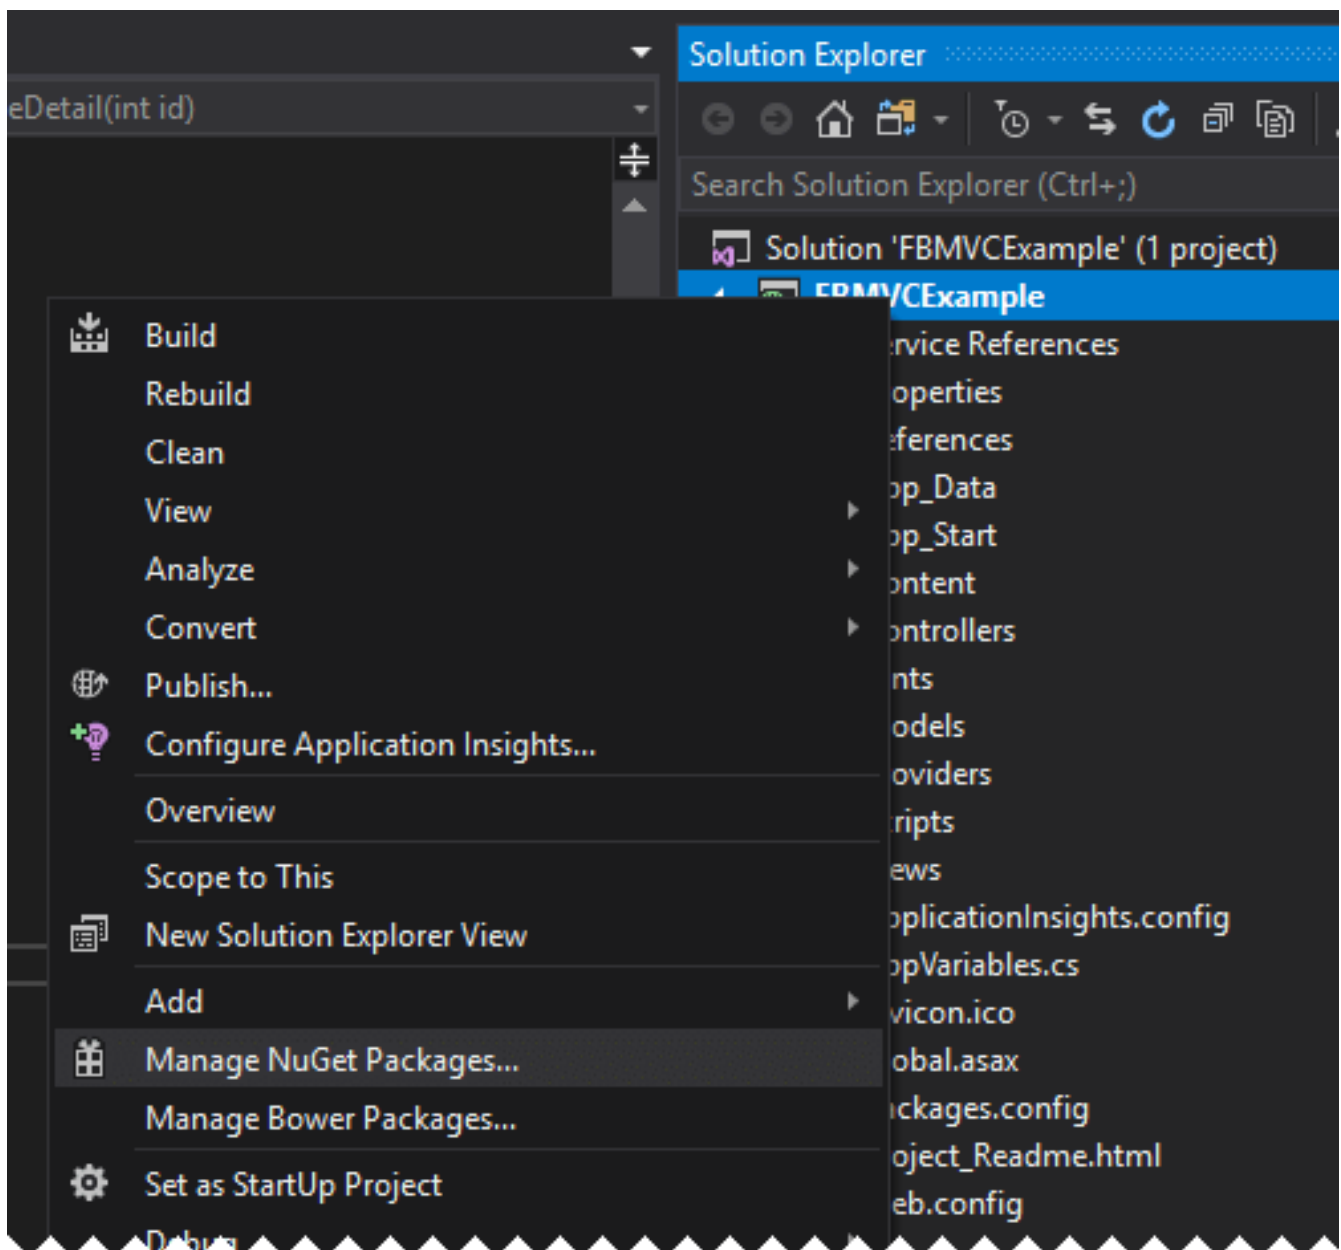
eDetail(int id)

Solution Explorer

Search Solution Explorer (Ctrl+;)

Solution 'FBMVCExample' (1 project)

FBMVCExample

Build
Rebuild
Clean
View
Analyze
Convert
Publish...
Configure Application Insights...
Overview
Scope to This
New Solution Explorer View
Add
Manage NuGet Packages...
Manage Bower Packages...
Set as StartUp Project
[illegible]

ervice References
operties
eferences
op_Data
op_Start
ontent
ontrollers
nts
odels
oviders
ripts
ews
oplicationInsights.config
opVariables.cs
vicon.ico
obal.asax
ackages.config
oject_Readme.html
eb.config